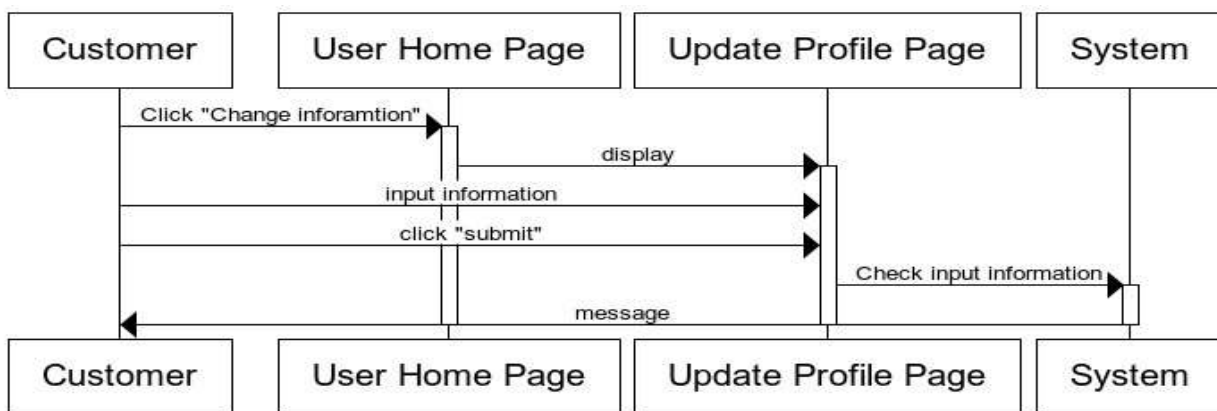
Customer

User Home Page

Update Profile Page

System

Click "Change inforamtion"

display

input information

click "submit"

Check input information

message

Customer

User Home Page

Update Profile Page

System